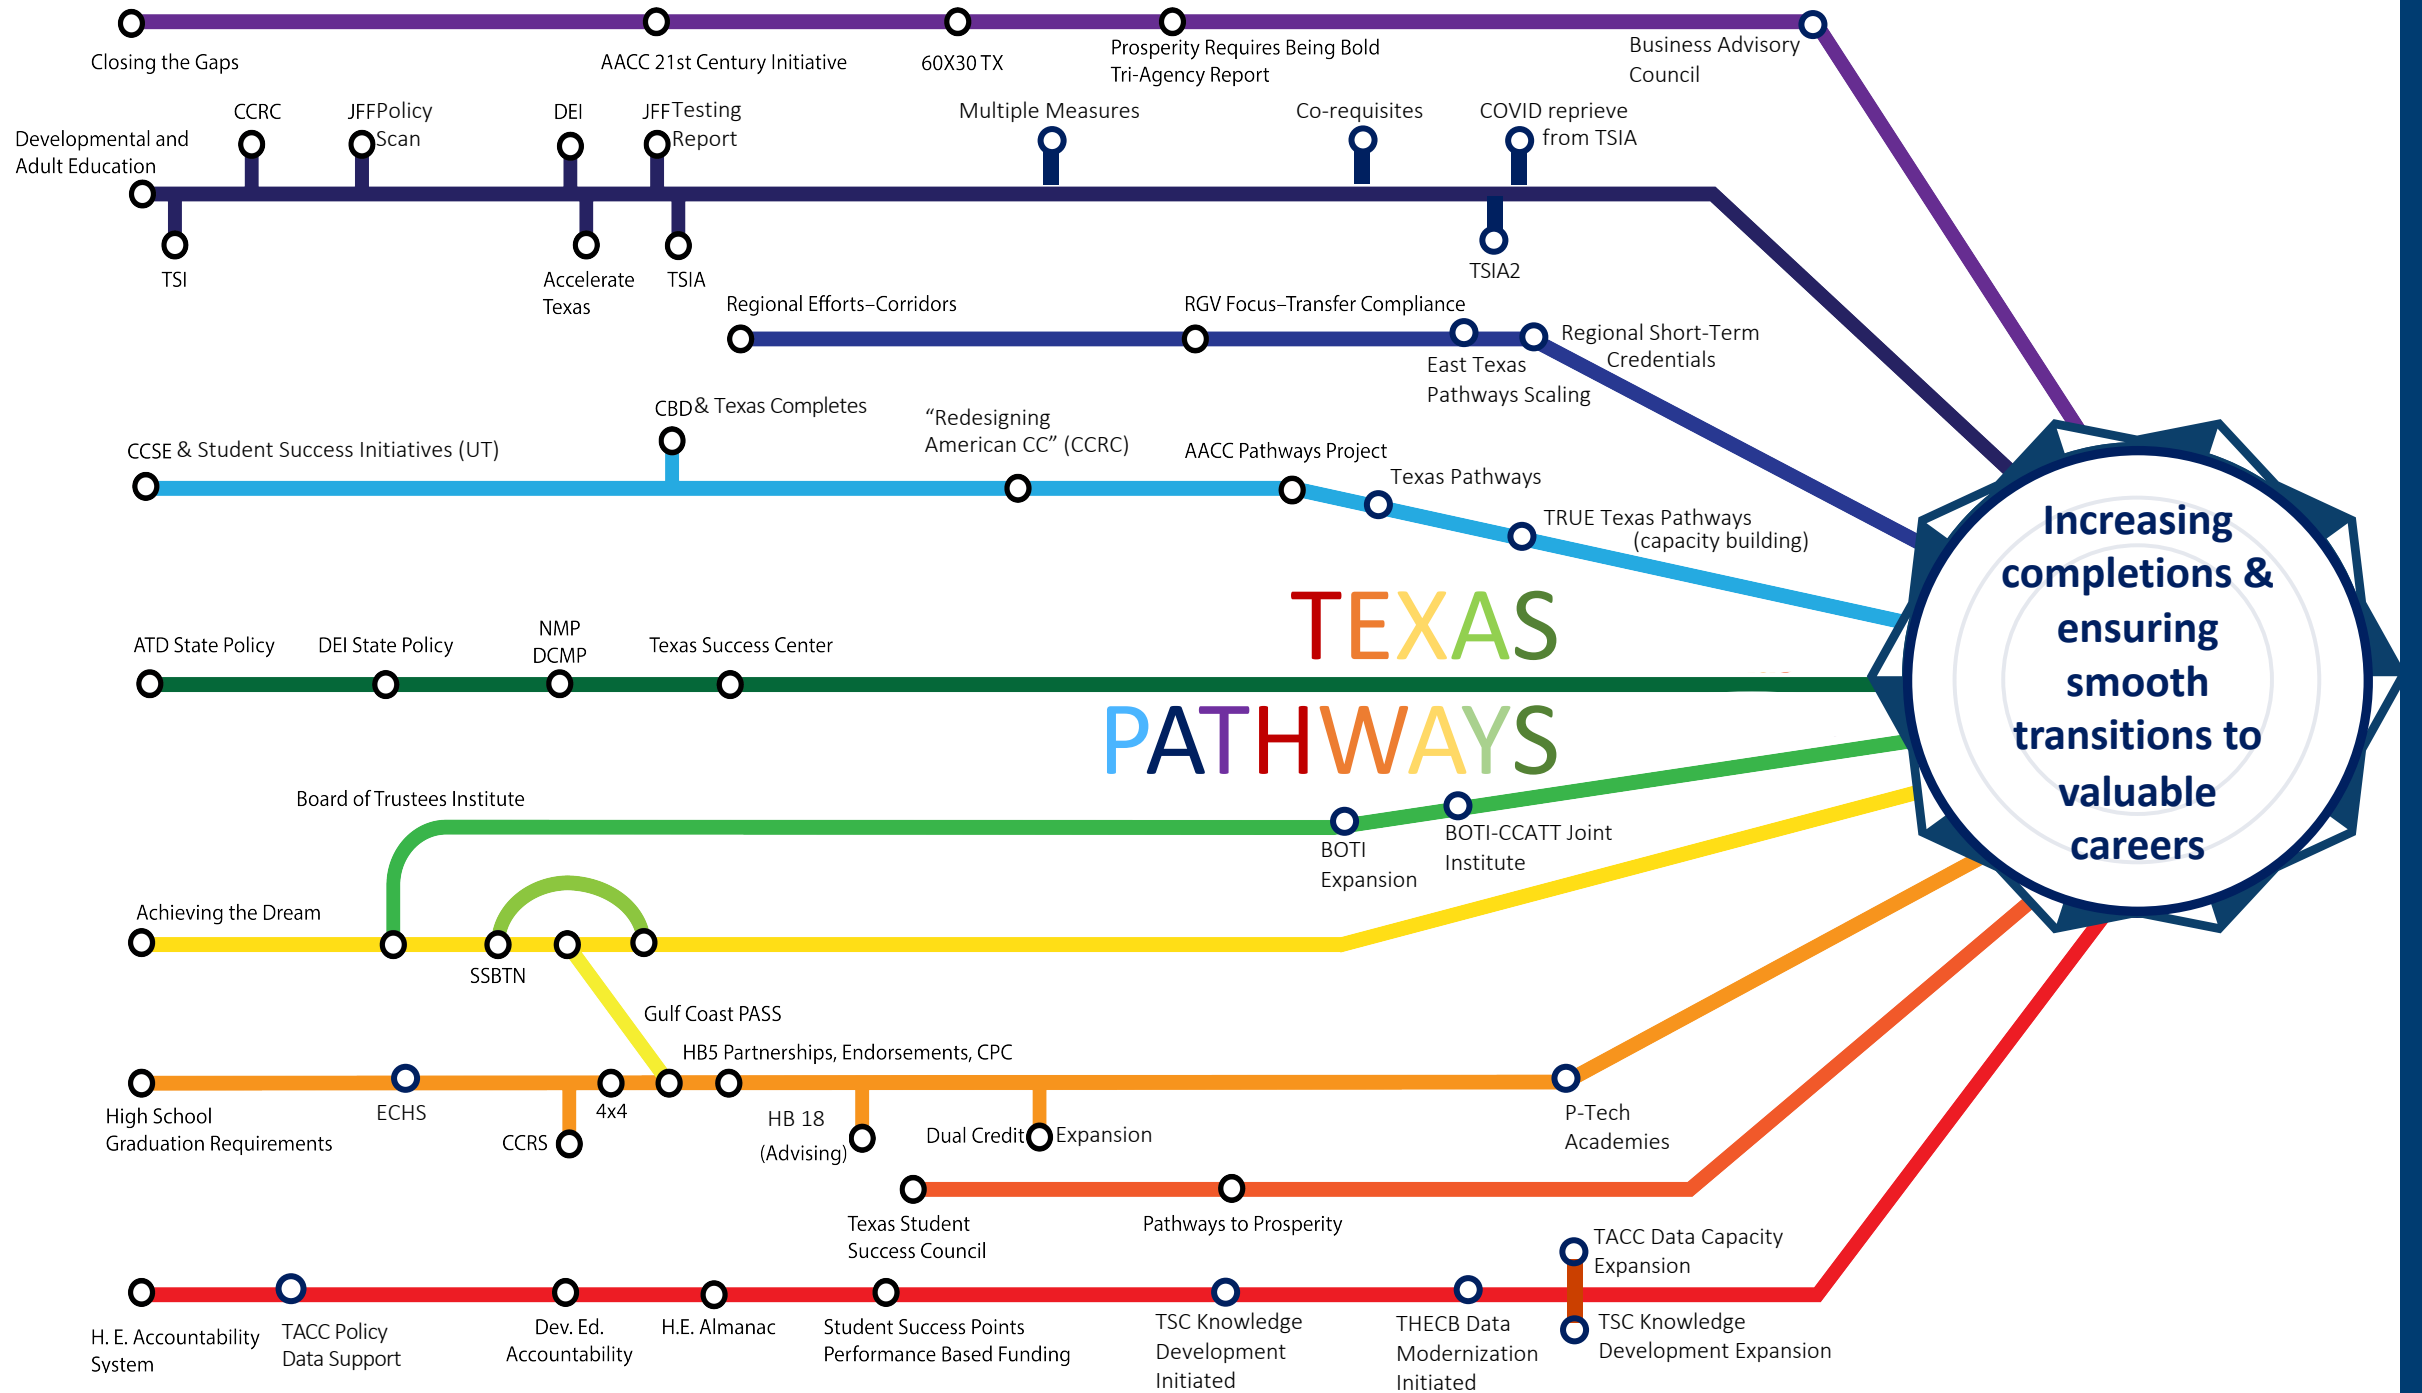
Closing the Gaps

AACC 21st Century Initiative

60X30 TX

Prosperity Requires Being Bold Tri-Agency Report

Business Advisory Council

Developmental and Adult Education

CCRC

JFFPolicy Scan

DEI

JFFTesting Report

Multiple Measures

Co-requisites

COVID reprieve from TSIA

TSI

Accelerate Texas

TSIA

TSIA2

Regional Efforts–Corridors

RGV Focus–Transfer Compliance

East Texas Pathways Scaling

Regional Short-Term Credentials

CBD& Texas Completes

“Redesigning American CC” (CCRC)

CCSE & Student Success Initiatives (UT)

AACC Pathways Project

Texas Pathways

TRUE Texas Pathways (capacity building)

Increasing completions & ensuring smooth transitions to valuable careers

TEXAS

PATHWAYS

ATD State Policy

DEI State Policy

NMP DCMP

Texas Success Center

Board of Trustees Institute

BOTI Expansion

BOTI-CCATT Joint Institute

Achieving the Dream

SSBTN

Gulf Coast PASS

HB5 Partnerships, Endorsements, CPC

High School Graduation Requirements

ECHS

CCRS

4x4

HB 18 (Advising)

Dual Credit

Expansion

P-Tech Academies

Texas Student Success Council

Pathways to Prosperity

TACC Data Capacity Expansion

H. E. Accountability System

TACC Policy Data Support

Dev. Ed. Accountability

H.E. Almanac

Student Success Points Performance Based Funding

TSC Knowledge Development Initiated

THECB Data Modernization Initiated

TSC Knowledge Development Expansion